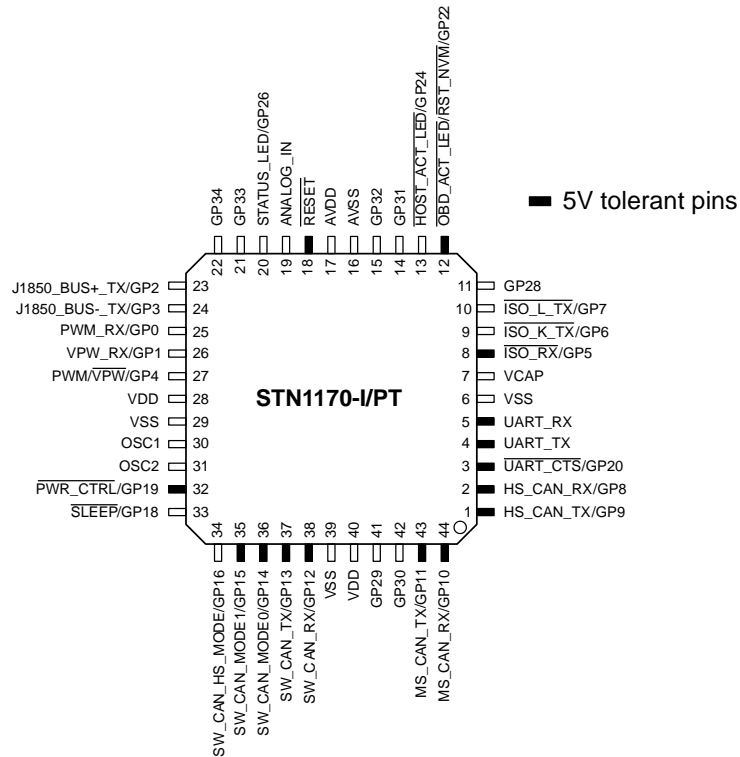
5V tolerant pins

GP34 22
GP33 21
STATUS_LED/GP26 20
ANALOG_IN 19
$\overline{\text{RESET}}$ 18
AVDD 17
AVSS 16
GP32 15
GP31 14
$\overline{\text{HOST\_ACT\_LED}}$/GP24 13
$\overline{\text{OBD\_ACT\_LED}}$/$\overline{\text{RST\_NVM}}$/GP22 12

J1850_BUS+_TX/GP2 23
J1850_BUS-_TX/GP3 24
PWM_RX/GP0 25
VPW_RX/GP1 26
PWM/$\overline{\text{VPW}}$/GP4 27
VDD 28
VSS 29
OSC1 30
OSC2 31
$\overline{\text{PWR\_CTRL}}$/GP19 32
$\overline{\text{SLEEP}}$/GP18 33

STN1170-I/PT

11 GP28
10 $\overline{\text{ISO\_L\_TX}}$/GP7
9 $\overline{\text{ISO\_K\_TX}}$/GP6
8 $\overline{\text{ISO\_RX}}$/GP5
7 VCAP
6 VSS
5 UART_RX
4 UART_TX
3 $\overline{\text{UART\_CTS}}$/GP20
2 HS_CAN_RX/GP8
1 HS_CAN_TX/GP9

34 SW_CAN_HS_MODE/GP16
35 SW_CAN_MODE1/GP15
36 SW_CAN_MODE0/GP14
37 SW_CAN_TX/GP13
38 SW_CAN_RX/GP12
39 VSS
40 VDD
41 GP29
42 GP30
43 MS_CAN_TX/GP11
44 MS_CAN_RX/GP10